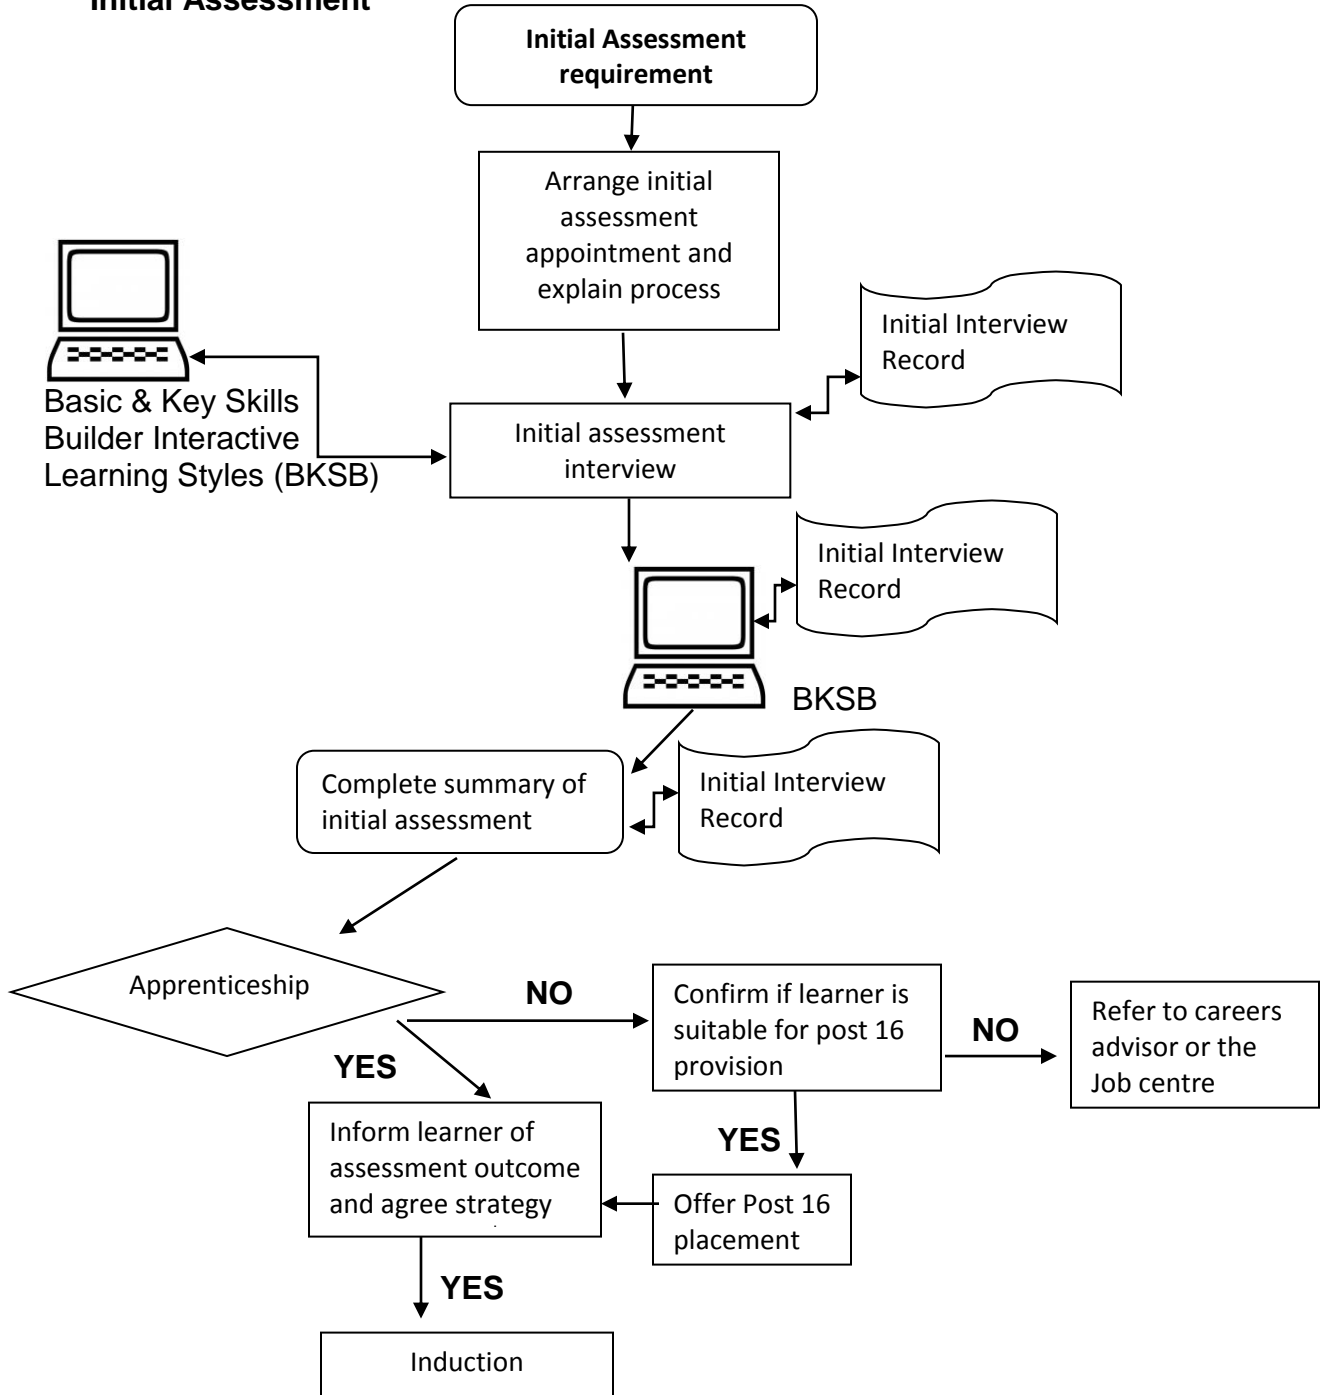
Initial Assessment

Initial Assessment requirement

Arrange initial assessment appointment and explain process

Initial Interview Record

Basic & Key Skills Builder Interactive Learning Styles (BKSB)

Initial assessment interview

Initial Interview Record

BKSB

Complete summary of initial assessment

Initial Interview Record

Apprenticeship

NO

Confirm if learner is suitable for post 16 provision

NO

Refer to careers advisor or the Job centre

YES

Inform learner of assessment outcome and agree strategy

YES

Offer Post 16 placement

YES

Induction